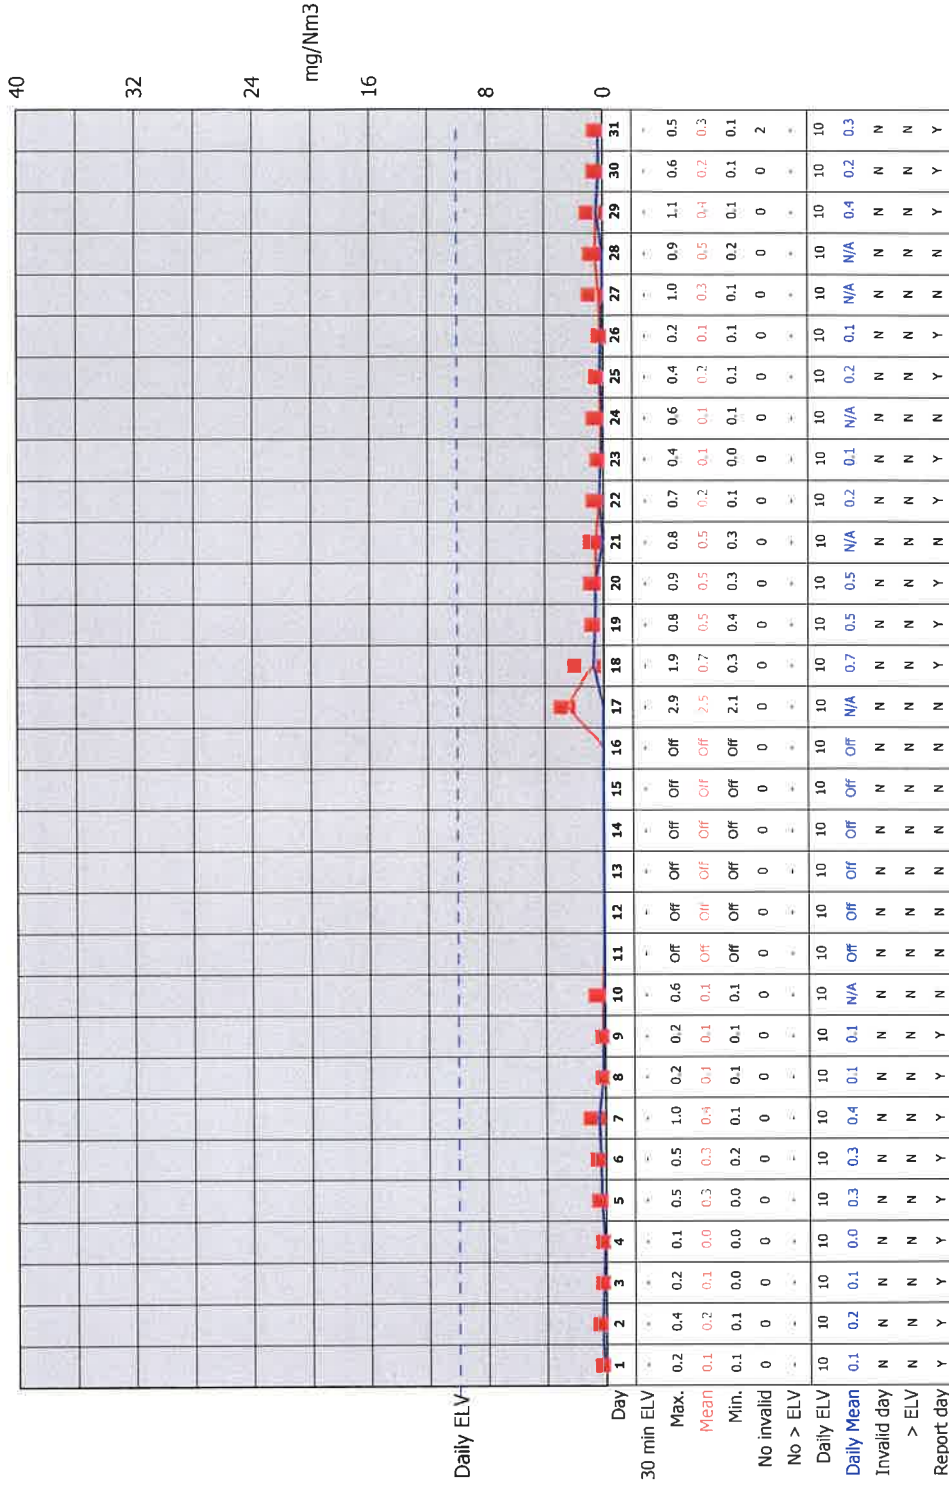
mg/Nm3

40
32
24
16
8
0

Daily ELV

| Day | 1 | 2 | 3 | 4 | 5 | 6 | 7 | 8 | 9 | 10 | 11 | 12 | 13 | 14 | 15 | 16 | 17 | 18 | 19 | 20 | 21 | 22 | 23 | 24 | 25 | 26 | 27 | 28 | 29 | 30 | 31 |
|---|---|---|---|---|---|---|---|---|---|---|---|---|---|---|---|---|---|---|---|---|---|---|---|---|---|---|---|---|---|---|---|
| 30 min ELV | - | - | - | - | - | - | - | - | - | - | - | - | - | - | - | - | - | - | - | - | - | - | - | - | - | - | - | - | - | - | - |
| Max. | 0.2 | 0.4 | 0.2 | 0.1 | 0.5 | 0.5 | 1.0 | 0.2 | 0.2 | 0.6 | Off | Off | Off | Off | Off | Off | 2.9 | 1.9 | 0.8 | 0.9 | 0.8 | 0.7 | 0.4 | 0.6 | 0.4 | 0.2 | 1.0 | 0.9 | 1.1 | 0.6 | 0.5 |
| Mean | 0.1 | 0.2 | 0.1 | 0.0 | 0.3 | 0.3 | 0.4 | 0.1 | 0.1 | 0.1 | Off | Off | Off | Off | Off | Off | 2.5 | 0.7 | 0.5 | 0.5 | 0.5 | 0.2 | 0.1 | 0.1 | 0.2 | 0.1 | 0.3 | 0.5 | 0.4 | 0.2 | 0.3 |
| Min. | 0.1 | 0.1 | 0.0 | 0.0 | 0.0 | 0.2 | 0.1 | 0.1 | 0.1 | 0.1 | Off | Off | Off | Off | Off | Off | 2.1 | 0.3 | 0.4 | 0.3 | 0.3 | 0.1 | 0.0 | 0.1 | 0.1 | 0.1 | 0.1 | 0.2 | 0.1 | 0.1 | 0.1 |
| No invalid | 0 | 0 | 0 | 0 | 0 | 0 | 0 | 0 | 0 | 0 | 0 | 0 | 0 | 0 | 0 | 0 | 0 | 0 | 0 | 0 | 0 | 0 | 0 | 0 | 0 | 0 | 0 | 0 | 0 | 0 | 2 |
| No > ELV | - | - | - | - | - | - | - | - | - | - | - | - | - | - | - | - | - | - | - | - | - | - | - | - | - | - | - | - | - | - | - |
| Daily ELV | 10 | 10 | 10 | 10 | 10 | 10 | 10 | 10 | 10 | 10 | 10 | 10 | 10 | 10 | 10 | 10 | 10 | 10 | 10 | 10 | 10 | 10 | 10 | 10 | 10 | 10 | 10 | 10 | 10 | 10 | 10 |
| Daily Mean | 0.1 | 0.2 | 0.1 | 0.0 | 0.3 | 0.3 | 0.4 | 0.1 | 0.1 | N/A | Off | Off | Off | Off | Off | Off | N/A | 0.7 | 0.5 | 0.5 | N/A | 0.2 | 0.1 | N/A | 0.2 | 0.1 | N/A | N/A | 0.4 | 0.2 | 0.3 |
| Invalid day | N | N | N | N | N | N | N | N | N | N | N | N | N | N | N | N | N | N | N | N | N | N | N | N | N | N | N | N | N | N | N |
| > ELV | N | N | N | N | N | N | N | N | N | N | N | N | N | N | N | N | N | N | N | N | N | N | N | N | N | N | N | N | N | N | N |
| Report day | Y | Y | Y | Y | Y | Y | Y | Y | Y | N | N | N | N | N | N | N | N | Y | Y | Y | N | Y | Y | N | Y | Y | N | N | Y | Y | Y |